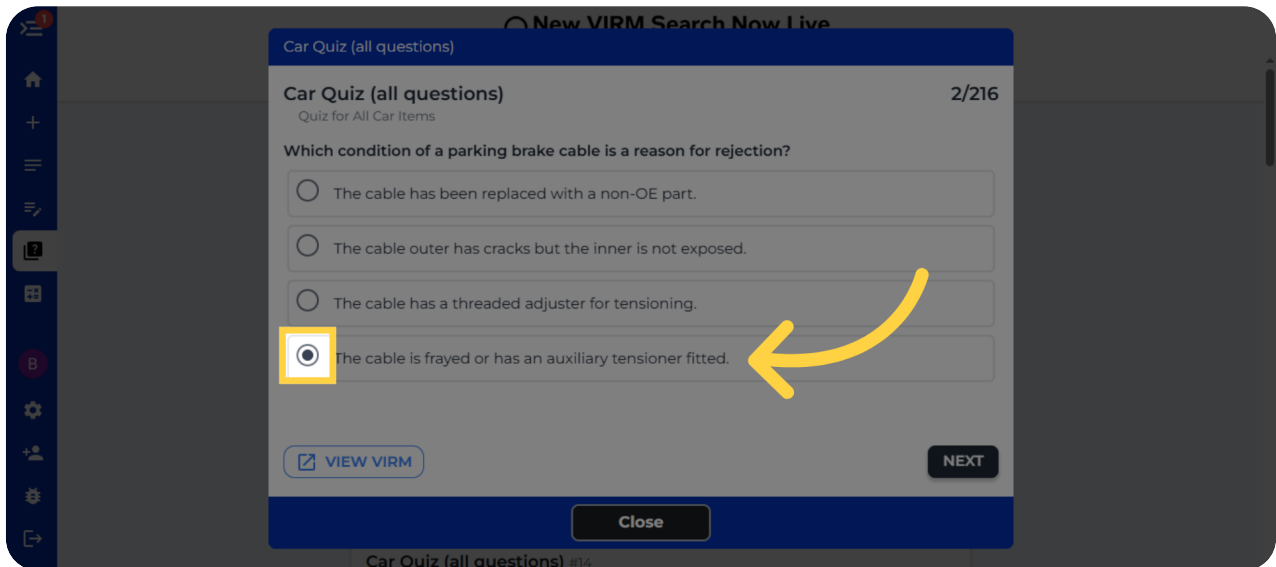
1

B

New VIRM Search Now Live

Car Quiz (all questions)

Car Quiz (all questions)
Quiz for All Car Items

2/216

Which condition of a parking brake cable is a reason for rejection?

The cable has been replaced with a non-OE part.

The cable outer has cracks but the inner is not exposed.

The cable has a threaded adjuster for tensioning.

The cable is frayed or has an auxiliary tensioner fitted.

VIEW VIRM

NEXT

Close

Car Quiz (all questions) #14